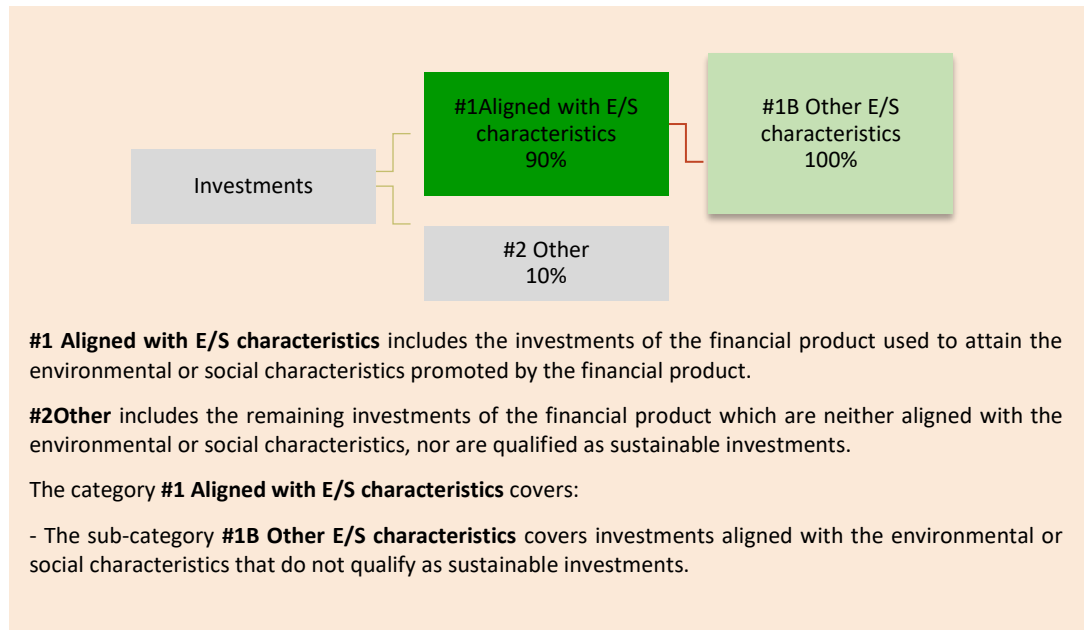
Investments

#1Aligned with E/S characteristics 90%

#1B Other E/S characteristics 100%

#2 Other 10%

**#1 Aligned with E/S characteristics** includes the investments of the financial product used to attain the environmental or social characteristics promoted by the financial product.

**#2Other** includes the remaining investments of the financial product which are neither aligned with the environmental or social characteristics, nor are qualified as sustainable investments.

The category **#1 Aligned with E/S characteristics** covers:

- The sub-category **#1B Other E/S characteristics** covers investments aligned with the environmental or social characteristics that do not qualify as sustainable investments.